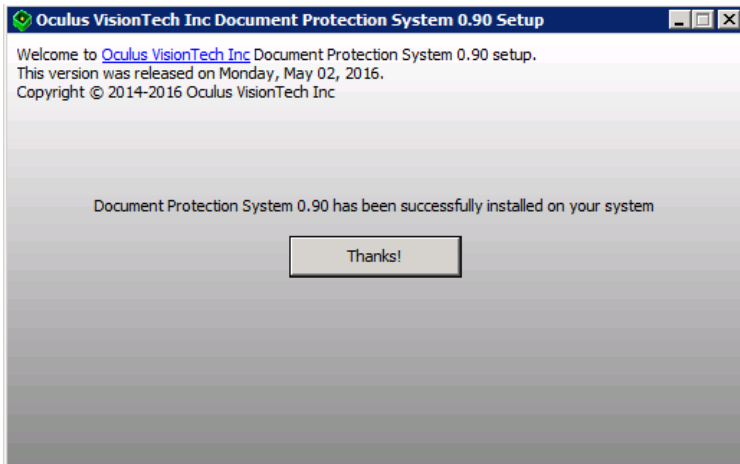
Oculus VisionTech Inc Document Protection System 0.90 Setup

Welcome to Oculus VisionTech Inc Document Protection System 0.90 setup.
This version was released on Monday, May 02, 2016.
Copyright © 2014-2016 Oculus VisionTech Inc

Document Protection System 0.90 has been successfully installed on your system

Thanks!